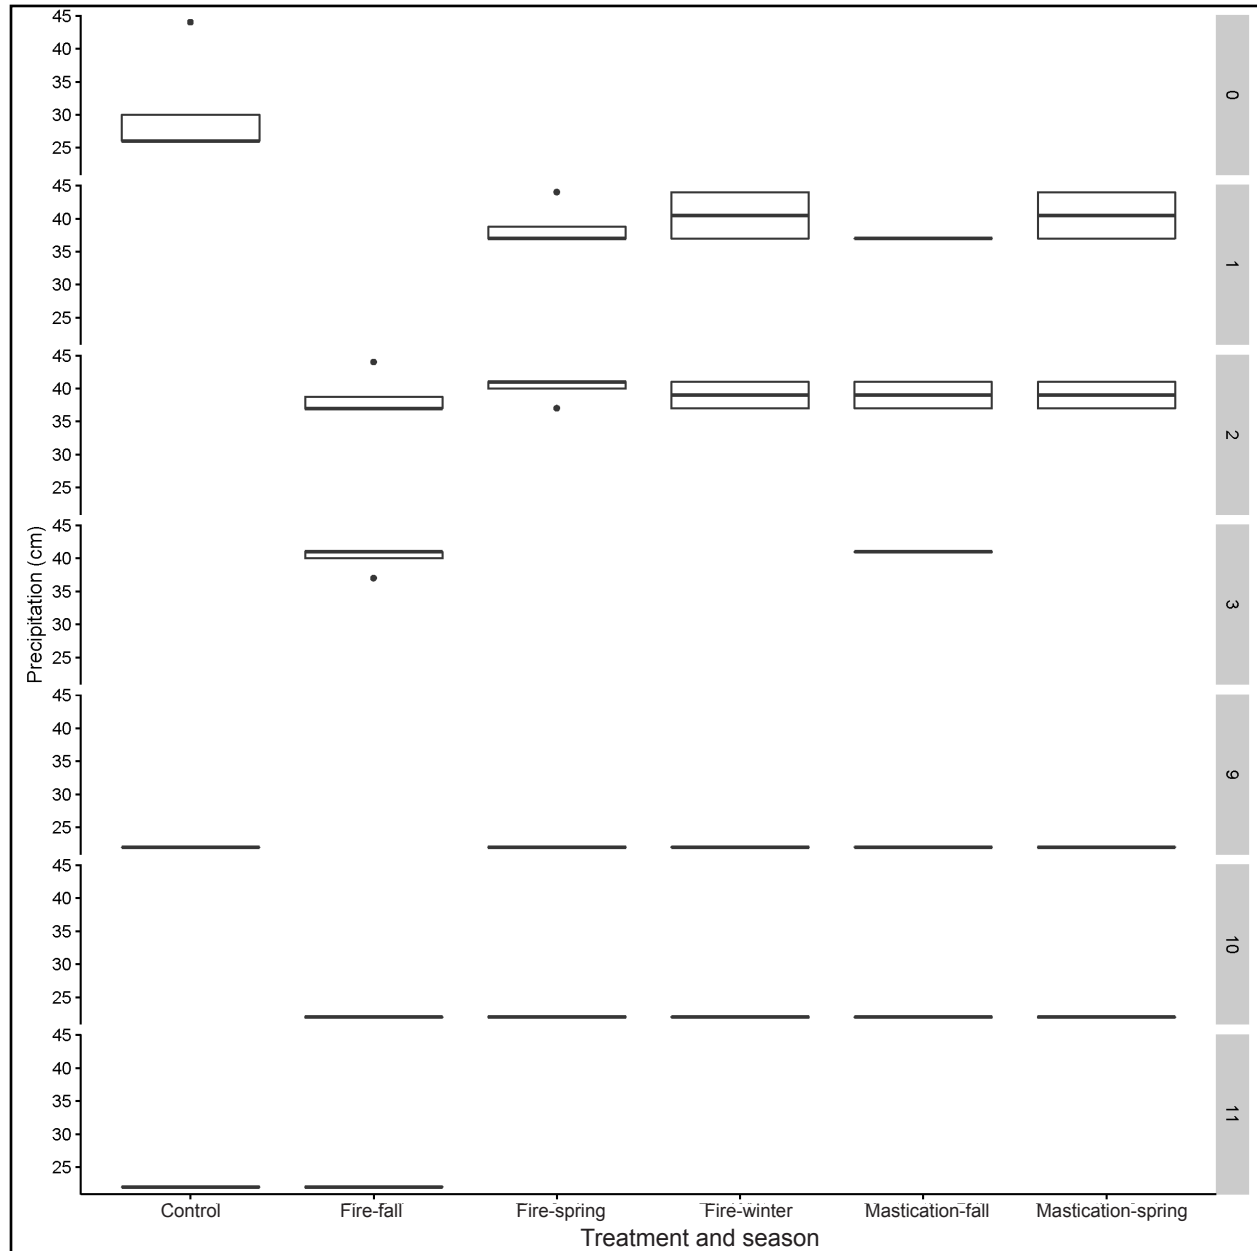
45
40
35
30
25
0
45
40
35
30
25
1
45
40
35
30
25
2
45
40
35
30
25
3
45
40
35
30
25
9
45
40
35
30
25
10
45
40
35
30
25
11
Precipitation (cm)
Control
Fire-fall
Fire-spring
Fire-winter
Mastication-fall
Mastication-spring
Treatment and season